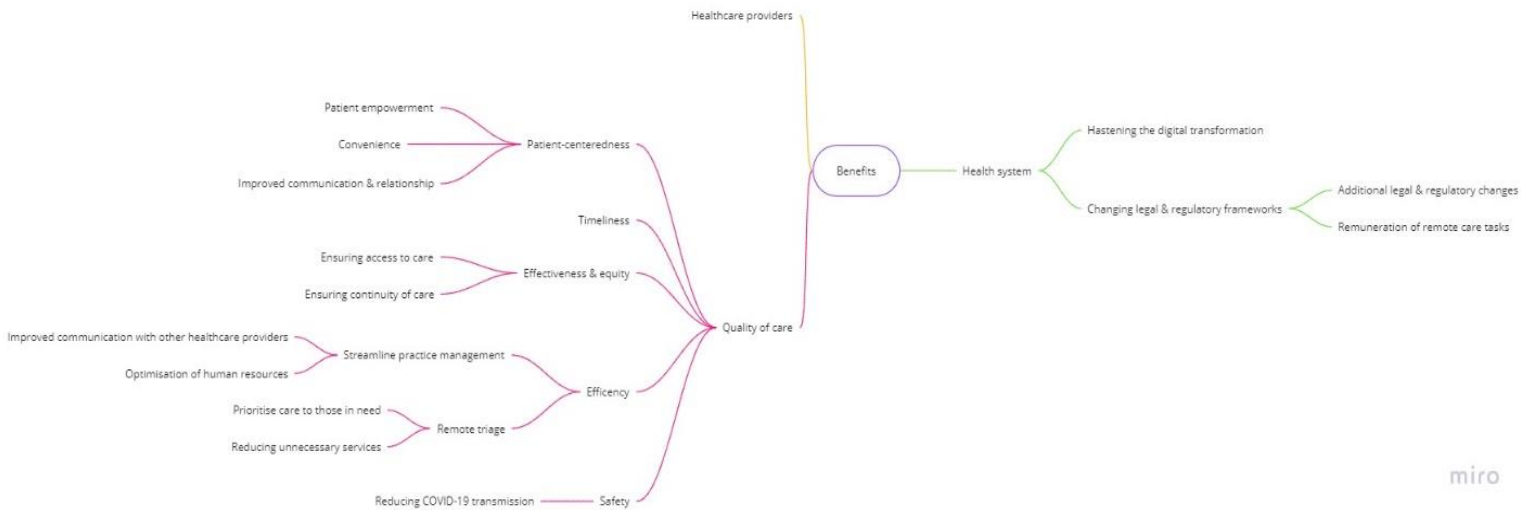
Healthcare providers

Patient empowerment

Convenience

Improved communication & relationship

Patient-centeredness

Benefits

Health system

Hastening the digital transformation

Changing legal & regulatory frameworks

Additional legal & regulatory changes

Remuneration of remote care tasks

Timeliness

Ensuring access to care

Ensuring continuity of care

Effectiveness & equity

Quality of care

Improved communication with other healthcare providers

Optimisation of human resources

Streamline practice management

Efficency

Prioritise care to those in need

Reducing unnecessary services

Remote triage

Reducing COVID-19 transmission

Safety

miro